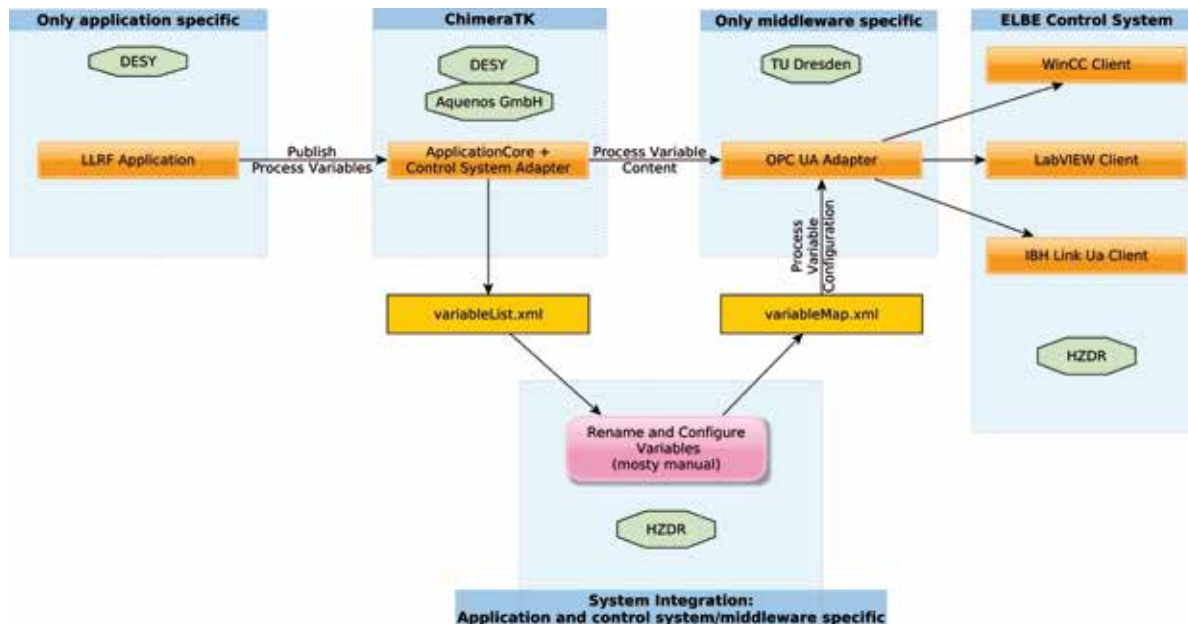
Only application specific

DESY

LLRF Application

Publish
Process Variables

ChimeraTK

DESY

Aquenos GmbH

ApplicationCore +
Control System Adapter

Process Variable
Content

Only middleware specific

TU Dresden

OPC UA Adapter

Process Variable Configuration

ELBE Control System

WinCC Client

LabVIEW Client

IBH Link Ua Client

HZDR

variableList.xml

variableMap.xml

Rename and Configure
Variables
(mosty manual)

HZDR

System Integration:
Application and control system/middleware specific